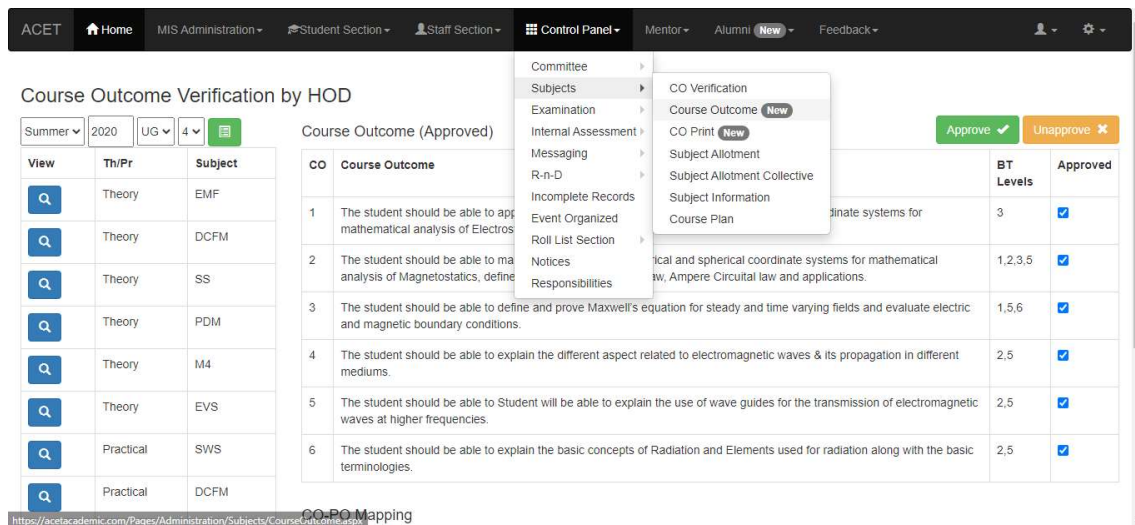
ACET Home MIS Administration Student Section Staff Section Control Panel Mentor Alumni New Feedback

Committee
Subjects
Examination
Internal Assessment
Messaging
R-n-D
Incomplete Records
Event Organized
Roll List Section
Notices
Responsibilities

CO Verification
Course Outcome New
CO Print New
Subject Allotment
Subject Allotment Collective
Subject Information
Course Plan

Course Outcome Verification by HOD

Summer 2020 UG 4

| View | Th/Pr | Subject |
|---|---|---|
| | Theory | EMF |
| | Theory | DCFM |
| | Theory | SS |
| | Theory | PDM |
| | Theory | M4 |
| | Theory | EVS |
| | Practical | SWS |
| | Practical | DCFM |

Course Outcome (Approved)

Approve Unapprove

| CO | Course Outcome | BT Levels | Approved |
|---|---|---|---|
| 1 | The student should be able to app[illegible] dinate systems for mathematical analysis of Electros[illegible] | 3 | |
| 2 | The student should be able to ma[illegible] rical and spherical coordinate systems for mathematical analysis of Magnetostatics, define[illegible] aw, Ampere Circuital law and applications. | 1,2,3,5 | |
| 3 | The student should be able to define and prove Maxwell's equation for steady and time varying fields and evaluate electric and magnetic boundary conditions. | 1,5,6 | |
| 4 | The student should be able to explain the different aspect related to electromagnetic waves & its propagation in different mediums. | 2,5 | |
| 5 | The student should be able to Student will be able to explain the use of wave guides for the transmission of electromagnetic waves at higher frequencies. | 2,5 | |
| 6 | The student should be able to explain the basic concepts of Radiation and Elements used for radiation along with the basic terminologies. | 2,5 | |

https://acetacademic.com/Pages/Administration/Subjects/CourseOutcome.aspx

CO-PO Mapping